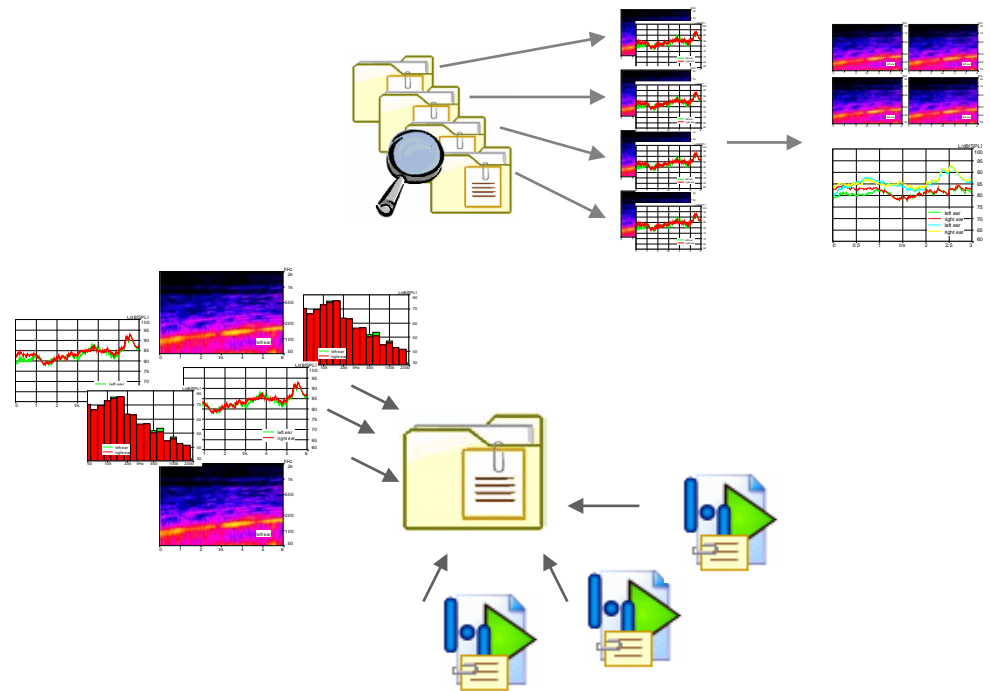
L/dB[SPL]
100
95
90
85
80
75
70
65
60
left ear
right ear
left ear
right ear
0
0.5
1
t/s
2
2.5
3

L/dB[SPL]
100
95
90
85
80
75
70
left ear

f/Hz
2k
1k
500
200
100
50
left ear

L/dB[SPL]
80
70
60
50
40
30
left ear
right ear

L/dB[SPL]
100
95
90
85
80
75
70
65
60
left ear
right ear

left ear
right ear

f/Hz
2k
1k
500
200
100
50
left ear